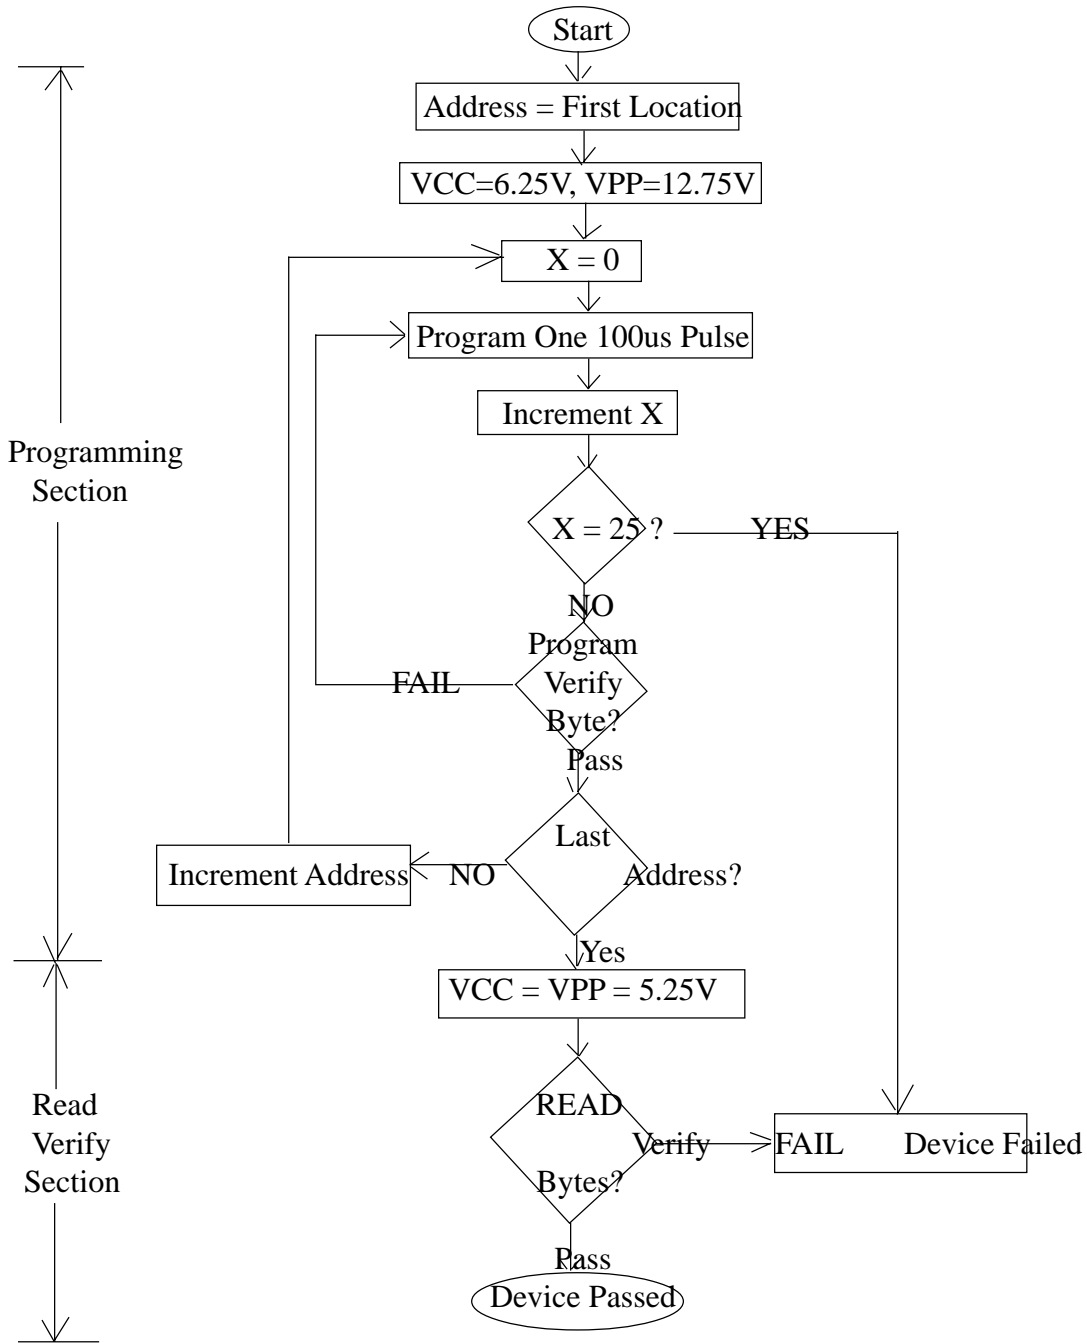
Start

Address = First Location

VCC=6.25V, VPP=12.75V

X = 0

Program One 100us Pulse

Increment X

X = 25 ?

YES

NO

Program Verify Byte?

FAIL

Pass

Last Address?

NO

Increment Address

Yes

VCC = VPP = 5.25V

READ Verify Bytes?

FAIL

Device Failed

Pass

Device Passed

Programming Section

Read Verify Section